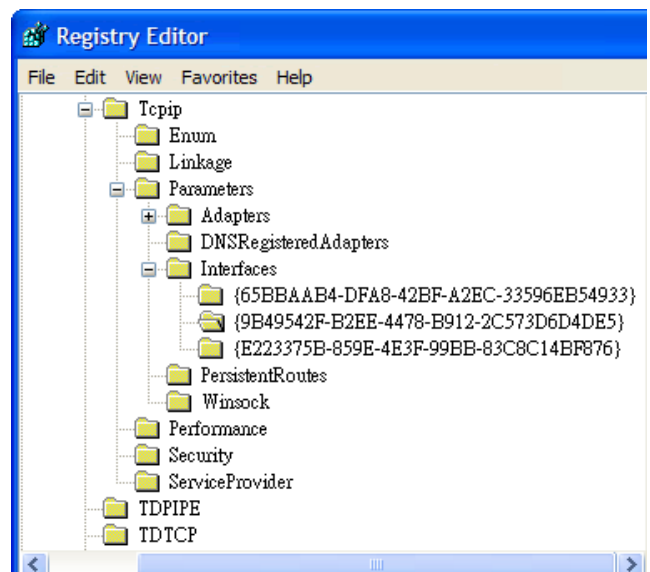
Registry Editor

File Edit View Favorites Help

Tcpip
Enum
Linkage
Parameters
Adapters
DNSRegisteredAdapters
Interfaces
{65BBAAB4-DFA8-42BF-A2EC-33596EB54933}
{9B49542F-B2EE-4478-B912-2C573D6D4DE5}
{E223375B-859E-4E3F-99BB-83C8C14BF876}
PersistentRoutes
Winsock
Performance
Security
ServiceProvider
TDPIPE
TDTCP